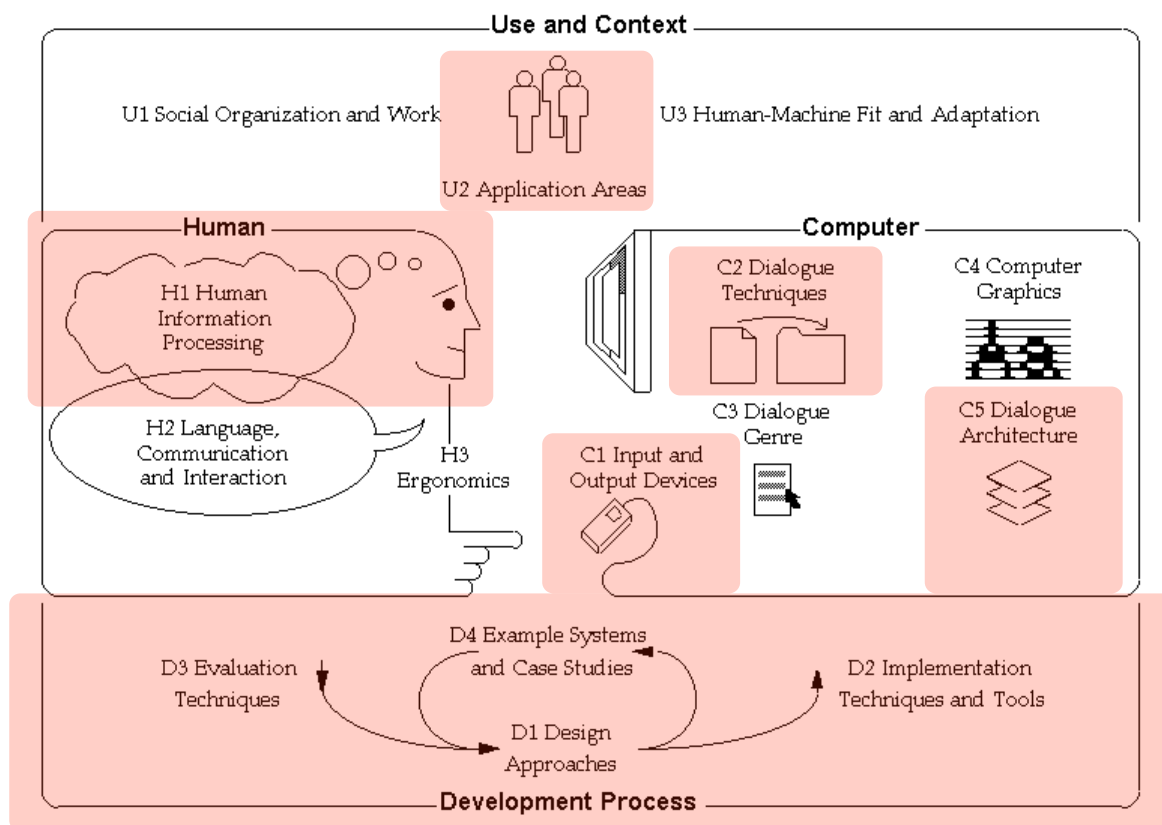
Use and Context

U1 Social Organization and Work

U2 Application Areas

U3 Human-Machine Fit and Adaptation

Human

H1 Human Information Processing

H2 Language, Communication and Interaction

H3 Ergonomics

Computer

C2 Dialogue Techniques

C4 Computer Graphics

C3 Dialogue Genre

C1 Input and Output Devices

C5 Dialogue Architecture

D4 Example Systems and Case Studies

D3 Evaluation Techniques

D2 Implementation Techniques and Tools

D1 Design Approaches

Development Process